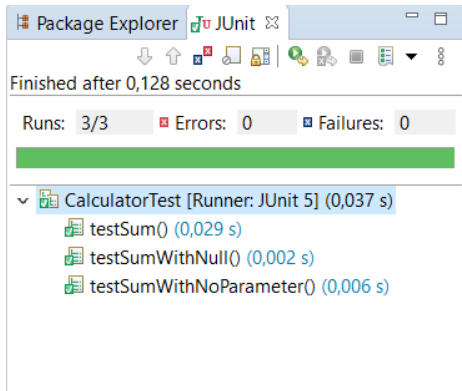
Package Explorer JUnit ⊠

Finished after 0,128 seconds

Runs: 3/3 Errors: 0 Failures: 0

CalculatorTest [Runner: JUnit 5] (0,037 s)
testSum() (0,029 s)
testSumWithNull() (0,002 s)
testSumWithNoParameter() (0,006 s)